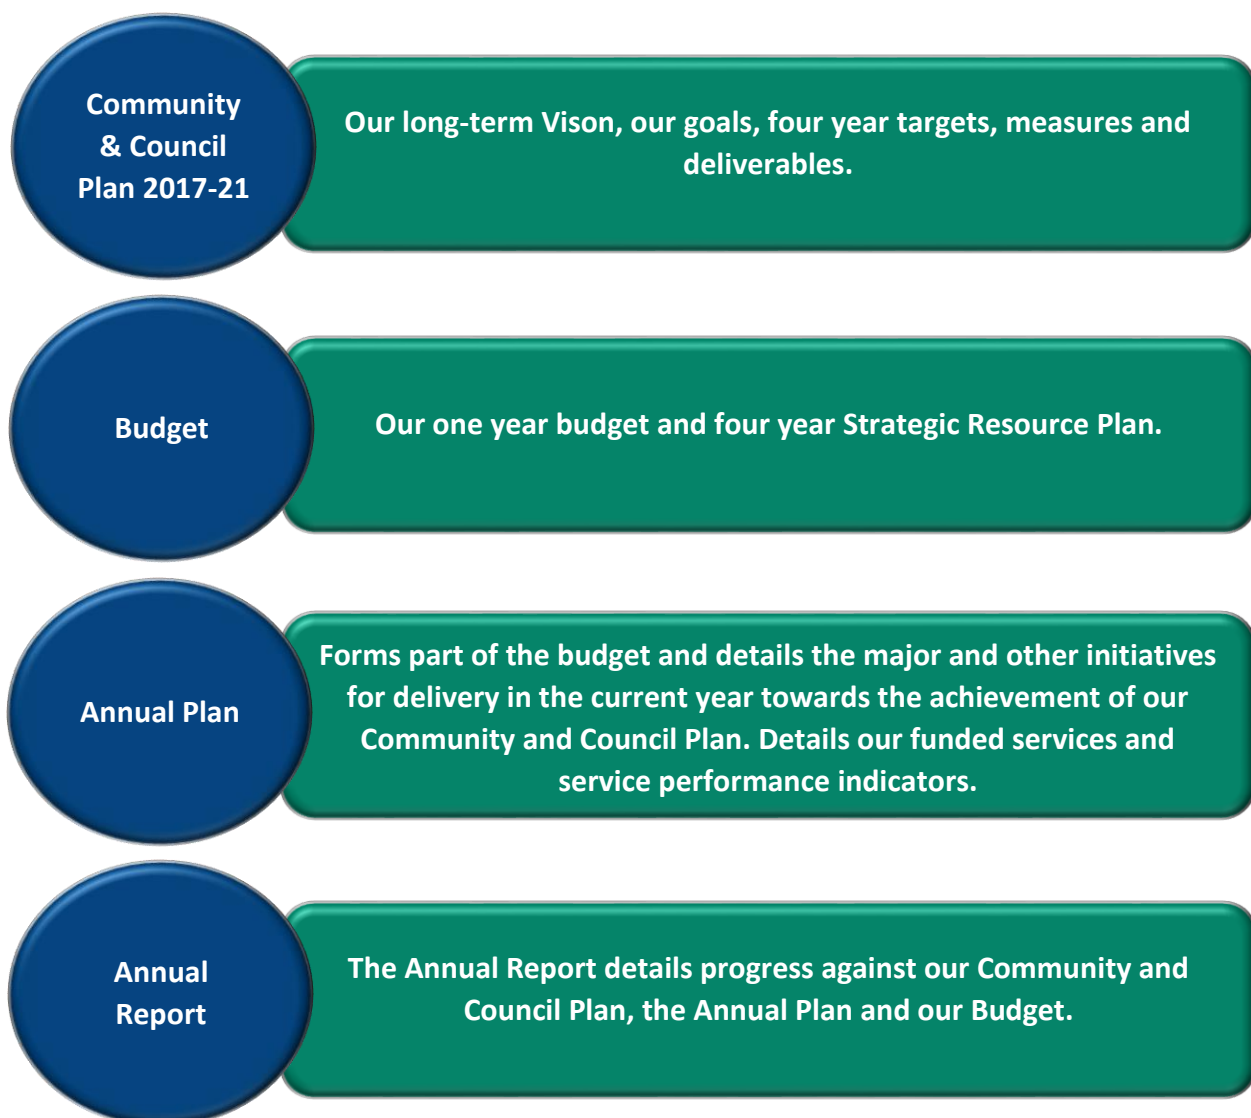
Community & Council Plan 2017-21

Our long-term Vison, our goals, four year targets, measures and deliverables.

Budget

Our one year budget and four year Strategic Resource Plan.

Annual Plan

Forms part of the budget and details the major and other initiatives for delivery in the current year towards the achievement of our Community and Council Plan. Details our funded services and service performance indicators.

Annual Report

The Annual Report details progress against our Community and Council Plan, the Annual Plan and our Budget.